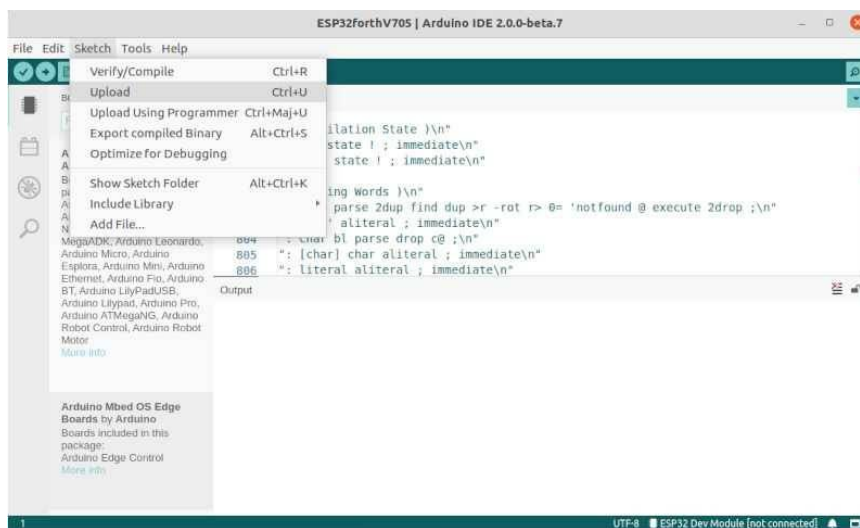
ESP32forthV705 | Arduino IDE 2.0.0-beta.7

File Edit Sketch Tools Help

Verify/Compile Ctrl+R
Upload Ctrl+U
Upload Using Programmer Ctrl+Maj+U
Export compiled Binary Alt+Ctrl+S
Optimize for Debugging

Show Sketch Folder Alt+Ctrl+K
Include Library
Add File...

ilation State )\n"
state ! ; immediate\n"
state ! ; immediate\n"

ing Words )\n"
parse 2dup find dup >r -rot r> 0= 'notfound @ execute 2drop ;\n"
' aliteral ; immediate\n"
804 ": char bl parse drop c@ ;\n"
805 ": [char] char aliteral ; immediate\n"
806 ": literal aliteral ; immediate\n"

MegaADK, Arduino Leonardo, Arduino Micro, Arduino Esplora, Arduino Mini, Arduino Ethernet, Arduino Fio, Arduino BT, Arduino LilyPadUSB, Arduino Lilypad, Arduino Pro, Arduino ATMegaNG, Arduino Robot Control, Arduino Robot Motor
More info

Output

Arduino Mbed OS Edge Boards by Arduino
Boards included in this package:
Arduino Edge Control
More info

1

UTF-8 ESP32 Dev Module [not connected]